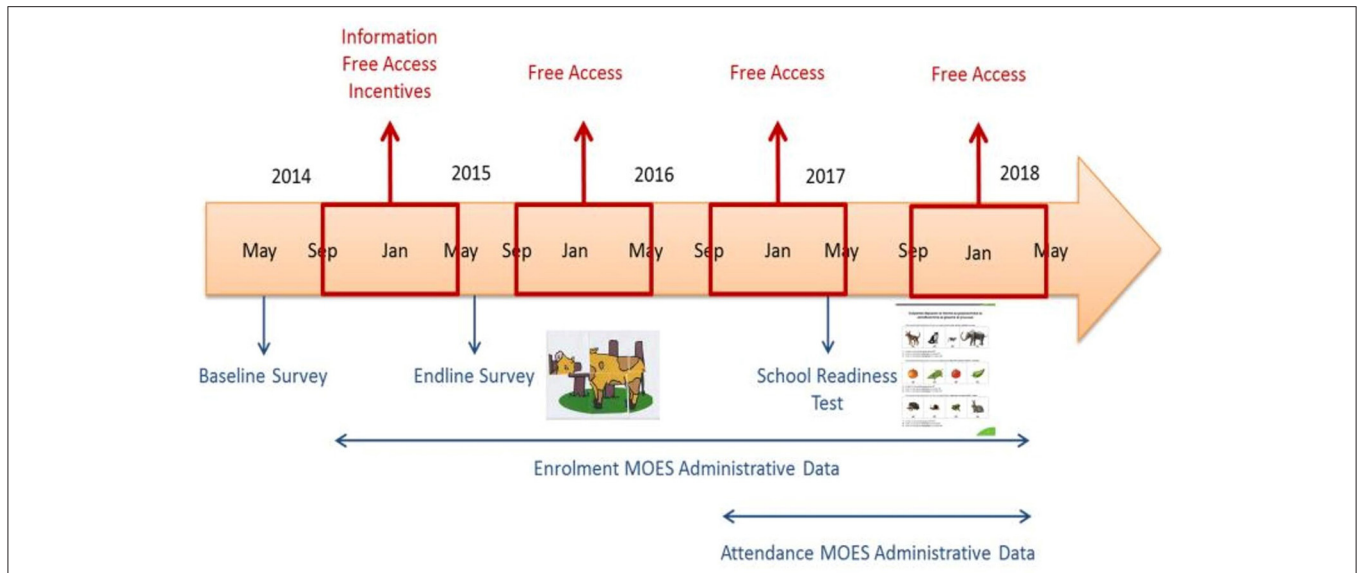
Information
Free Access
Incentives

Free Access

Free Access

Free Access

2014

2015

2016

2017

2018

May Sep Jan May Sep Jan May Sep Jan May Sep Jan May

Baseline Survey

Endline Survey

School Readiness Test

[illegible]

Enrolment MOES Administrative Data

Attendance MOES Administrative Data